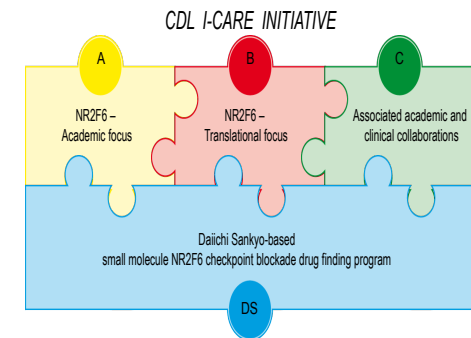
CDL I-CARE INITIATIVE

A

NR2F6 – Academic focus

B

NR2F6 – Translational focus

C

Associated academic and clinical collaborations

Daiichi Sankyo-based small molecule NR2F6 checkpoint blockade drug finding program

DS